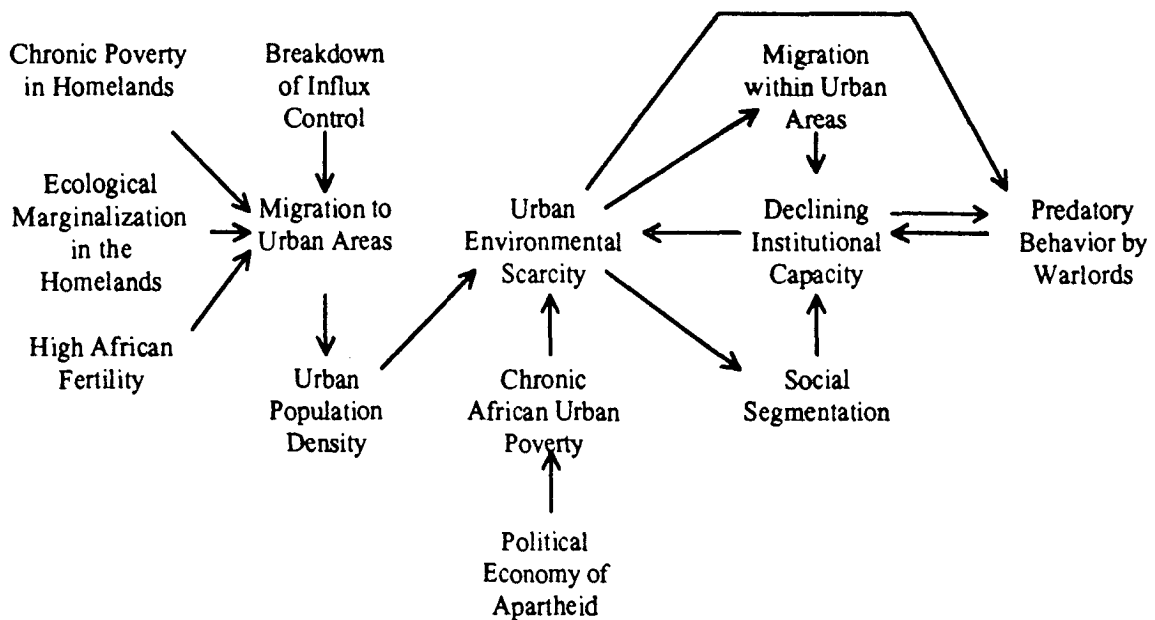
Chronic Poverty in Homelands

Breakdown of Influx Control

Ecological Marginalization in the Homelands

Migration to Urban Areas

High African Fertility

Urban Population Density

Urban Environmental Scarcity

Chronic African Urban Poverty

Political Economy of Apartheid

Migration within Urban Areas

Declining Institutional Capacity

Social Segmentation

Predatory Behavior by Warlords